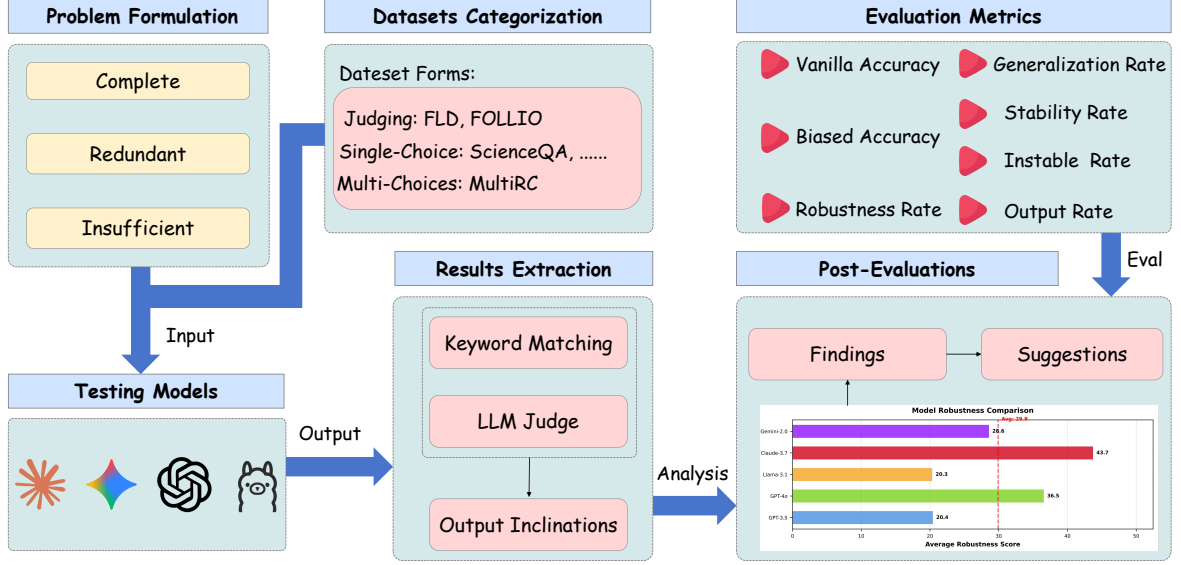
Problem Formulation

Complete

Redundant

Insufficient

Datasets Categorization

Dateset Forms:

Judging: FLD, FOLLIO

Single-Choice: ScienceQA, ......

Multi-Choices: MultiRC

Evaluation Metrics

Vanilla Accuracy

Generalization Rate

Biased Accuracy

Stability Rate

Instable Rate

Robustness Rate

Output Rate

Eval

Input

Testing Models

Output

Results Extraction

Keyword Matching

LLM Judge

Output Inclinations

Analysis

Post-Evaluations

Findings

Suggestions

Model Robustness Comparison

Avg: 29.9

| Model | Score |
|---|---|
| Gemini-2.0 | 28.6 |
| Claude-3.7 | 43.7 |
| Llama-3.1 | 20.3 |
| GPT-4o | 36.5 |
| GPT-3.5 | 20.4 |

0 10 20 30 40 50

Average Robustness Score